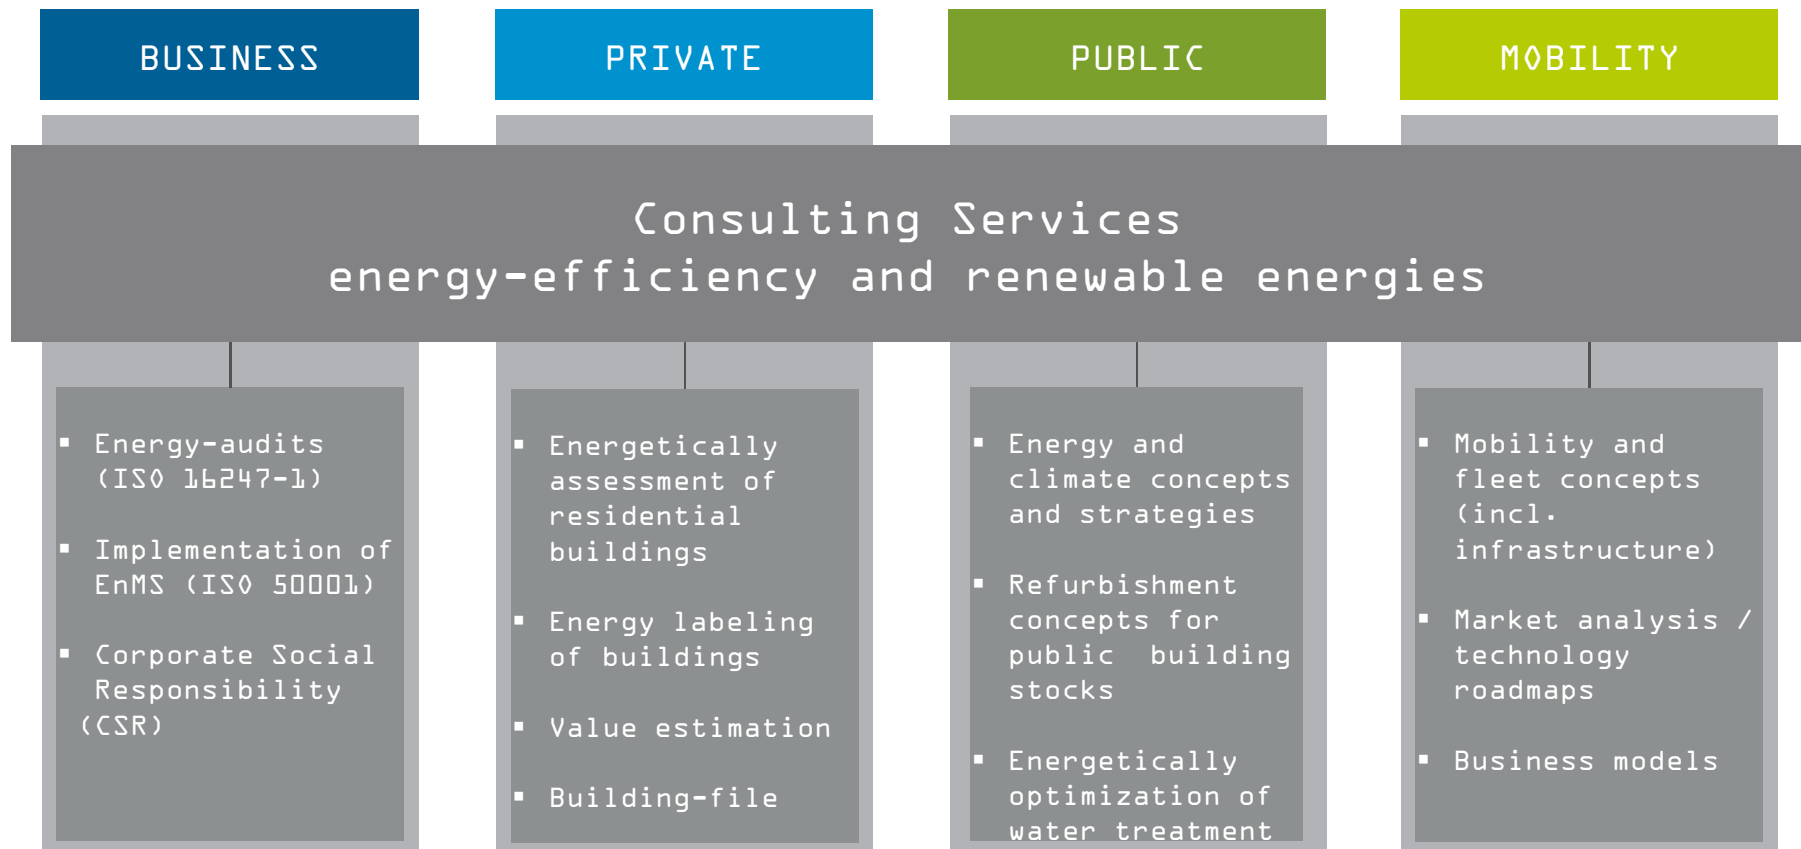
BUSINESS

PRIVATE

PUBLIC

MOBILITY

Consulting Services
energy-efficiency and renewable energies

- Energy-audits (ISO 16247-1)
- Implementation of EnMS (ISO 50001)
- Corporate Social Responsibility (CSR)

- Energetically assessment of residential buildings
- Energy labeling of buildings
- Value estimation
- Building-file

- Energy and climate concepts and strategies
- Refurbishment concepts for public building stocks
- Energetically optimization of water treatment

- Mobility and fleet concepts (incl. infrastructure)
- Market analysis / technology roadmaps
- Business models